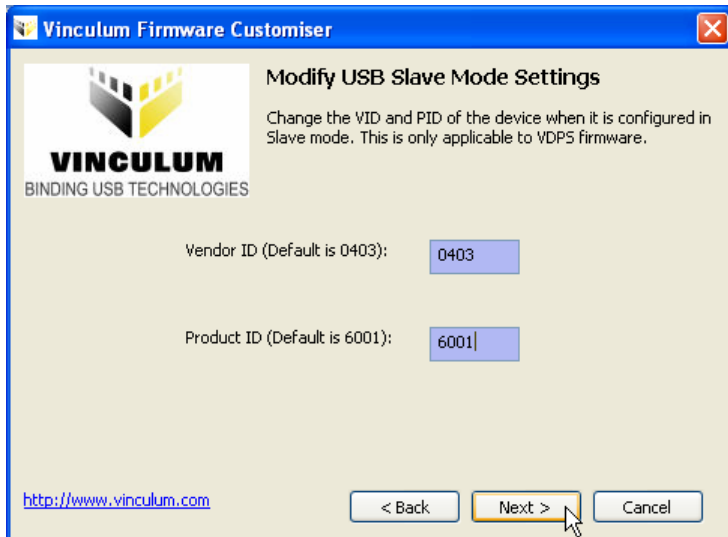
Vinculum Firmware Customiser

VINCULUM
BINDING USB TECHNOLOGIES

Modify USB Slave Mode Settings

Change the VID and PID of the device when it is configured in Slave mode. This is only applicable to VDPS firmware.

Vendor ID (Default is 0403): 0403

Product ID (Default is 6001): 6001

http://www.vinculum.com

< Back
Next >
Cancel